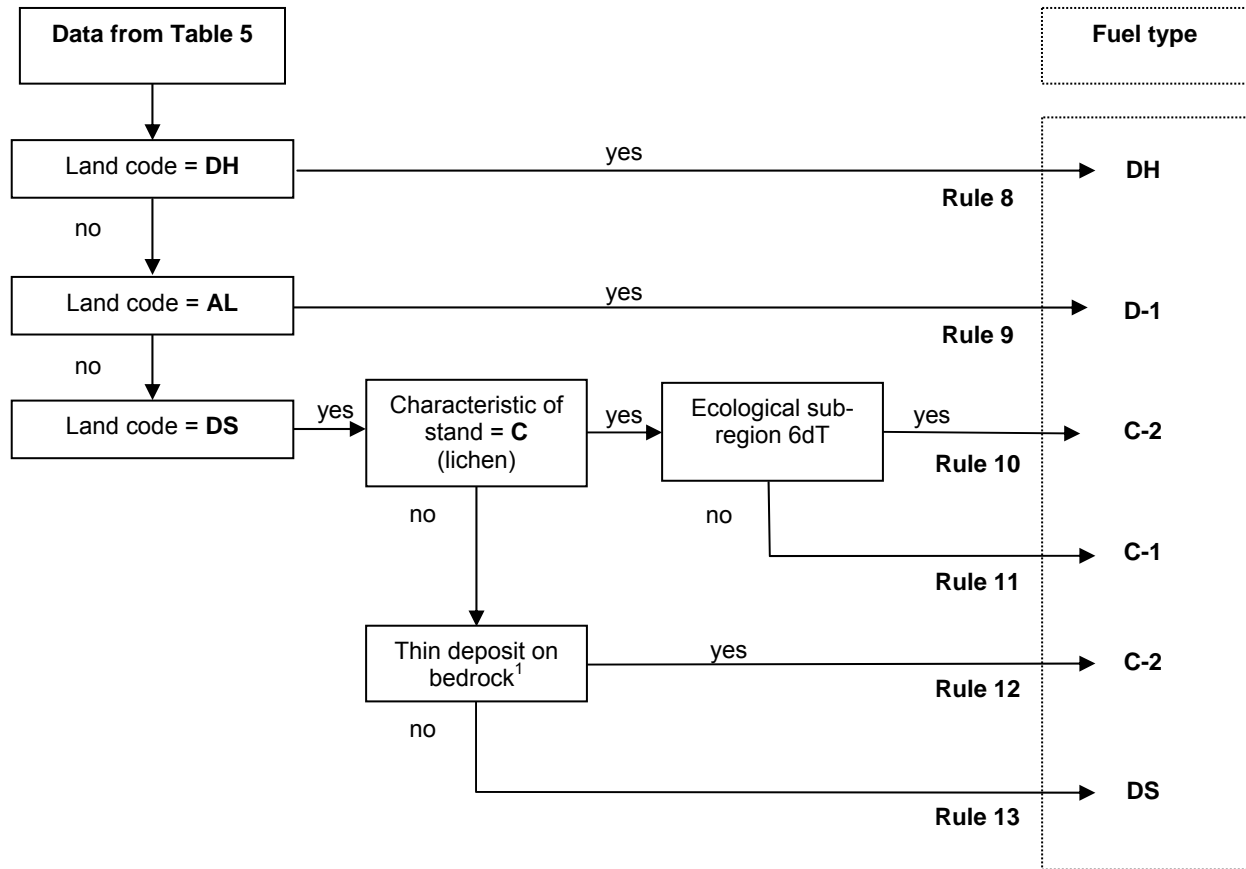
Data from Table 5

Fuel type

Land code = DH

yes

DH

Rule 8

no

Land code = AL

yes

D-1

Rule 9

no

Land code = DS

yes

Characteristic of stand = C (lichen)

yes

Ecological sub-region 6dT

yes

C-2

Rule 10

no

no

C-1

Rule 11

Thin deposit on bedrock$^1$

yes

C-2

Rule 12

no

DS

Rule 13